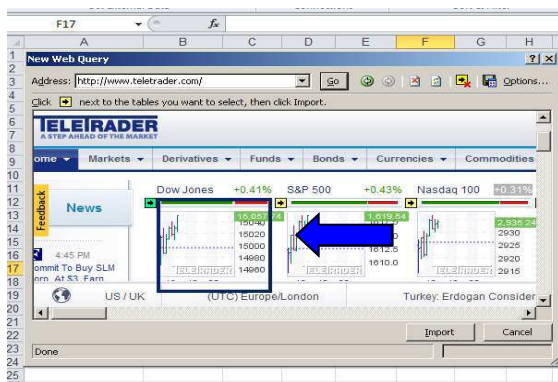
F17
$f_x$

A B C D E F G H

New Web Query

Address: http://www.teletrader.com/

Go

Options...

Click next to the tables you want to select, then click Import.

TELETRADER
A STEP AHEAD OF THE MARKET

ome Markets Derivatives Funds Bonds Currencies Commodities

Feedback

News

4:45 PM
ommit To Buy SLM
orp. At $3. Earn

Dow Jones +0.41%
15,057.74
15040
15020
15000
14980
14960

S&P 500 +0.43%
1,619.54
1612.5
1610.0

Nasdaq 100 +0.31%
2,935.24
2930
2925
2920
2915

TELETRADER

US / UK
(UTC) Europe/London
Turkey: Erdogan Consider

Import
Cancel

Done

1
2
3
4
5
6
7
8
9
10
11
12
13
14
15
16
17
18
19
20
21
22
23
24
25